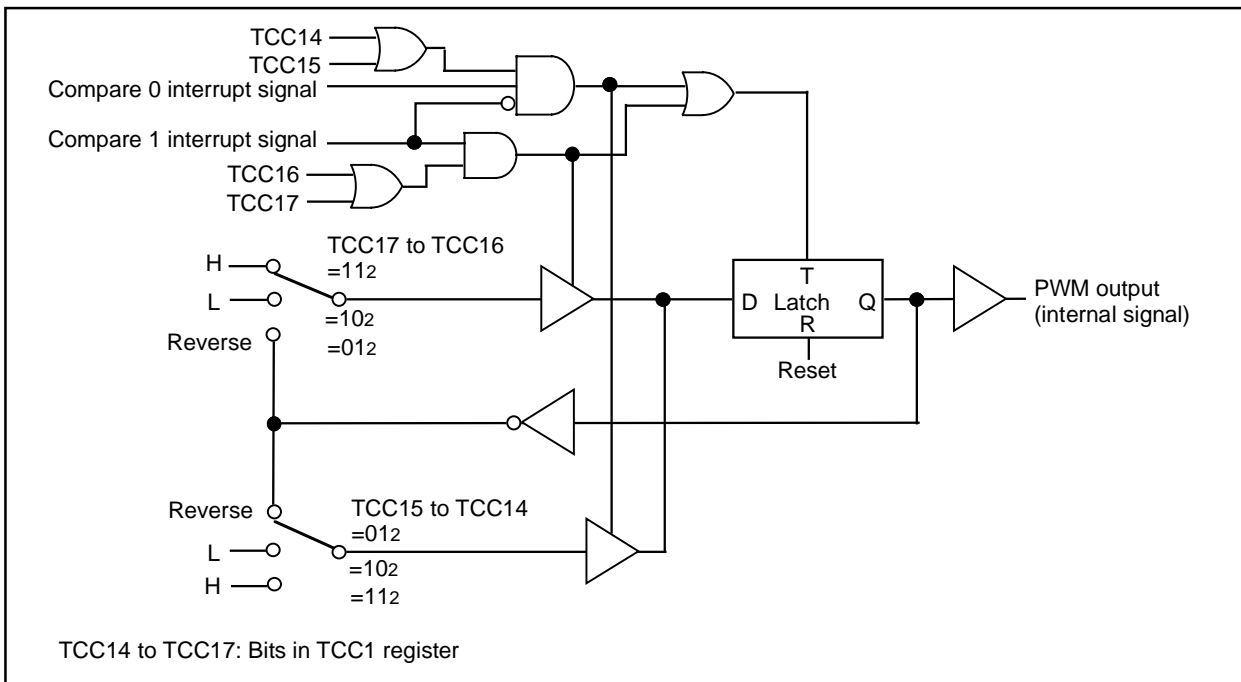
TCC14
TCC15
Compare 0 interrupt signal
Compare 1 interrupt signal
TCC16
TCC17

H
L
TCC17 to TCC16
$=11_2$
$=10_2$
$=01_2$
Reverse

T
D Latch Q
R
Reset

PWM output
(internal signal)

Reverse
L
H
TCC15 to TCC14
$=01_2$
$=10_2$
$=11_2$

TCC14 to TCC17: Bits in TCC1 register